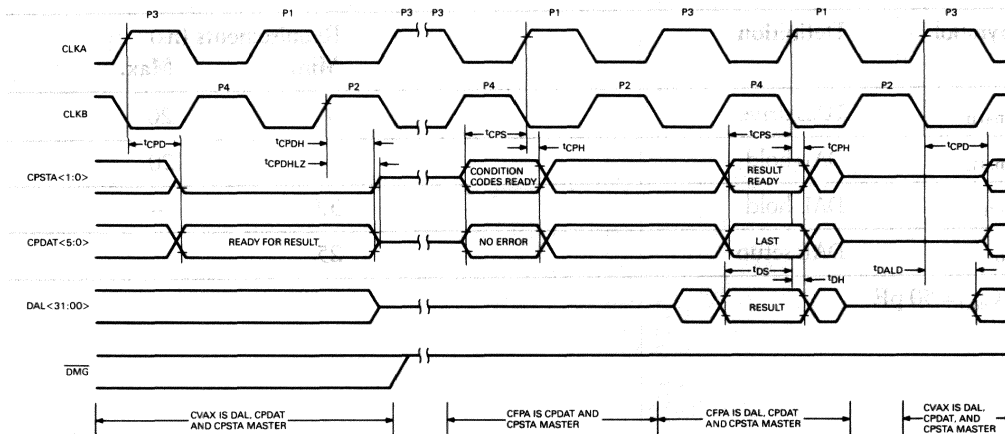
P3 P1 P3 P3 P1 P3 P1 P3

CLKA

P4 P2 P4 P2 P4 P2

CLKB

$t_{CPD}$ $t_{CPDH}$ $t_{CPDHLZ}$ $t_{CPS}$ $t_{CPH}$ $t_{CPS}$ $t_{CPH}$ $t_{CPD}$

CPSTA<1:0>

CONDITION CODES READY

RESULT READY

CPDAT<5:0>

READY FOR RESULT

NO ERROR

LAST

$t_{DS}$ $t_{DH}$ $t_{DALD}$

DAL<31:00>

RESULT

$\overline{DMG}$

CVAX IS DAL, CPDAT AND CPSTA MASTER

CFPA IS CPDAT AND CPSTA MASTER

CFPA IS DAL, CPDAT AND CPSTA MASTER

CVAX IS DAL, CPDAT, AND CPSTA MASTER